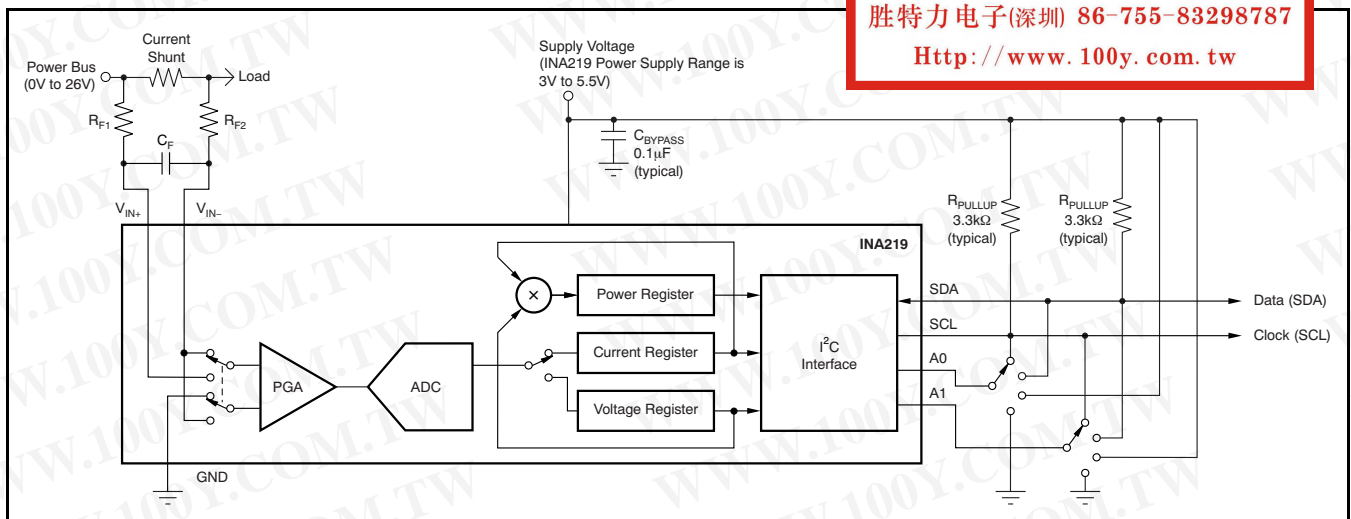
胜特力电子(深圳) 86-755-83298787
Http://www.100y.com.tw

Power Bus (0V to 26V)
Current Shunt
Load
$R_{F1}$
$R_{F2}$
$C_F$
$V_{IN+}$
$V_{IN-}$
Supply Voltage (INA219 Power Supply Range is 3V to 5.5V)
$C_{BYPASS}$ 0.1µF (typical)
$R_{PULLUP}$ 3.3kΩ (typical)
$R_{PULLUP}$ 3.3kΩ (typical)
INA219
Power Register
Current Register
Voltage Register
PGA
ADC
$I^2C$ Interface
SDA
SCL
A0
A1
Data (SDA)
Clock (SCL)
GND